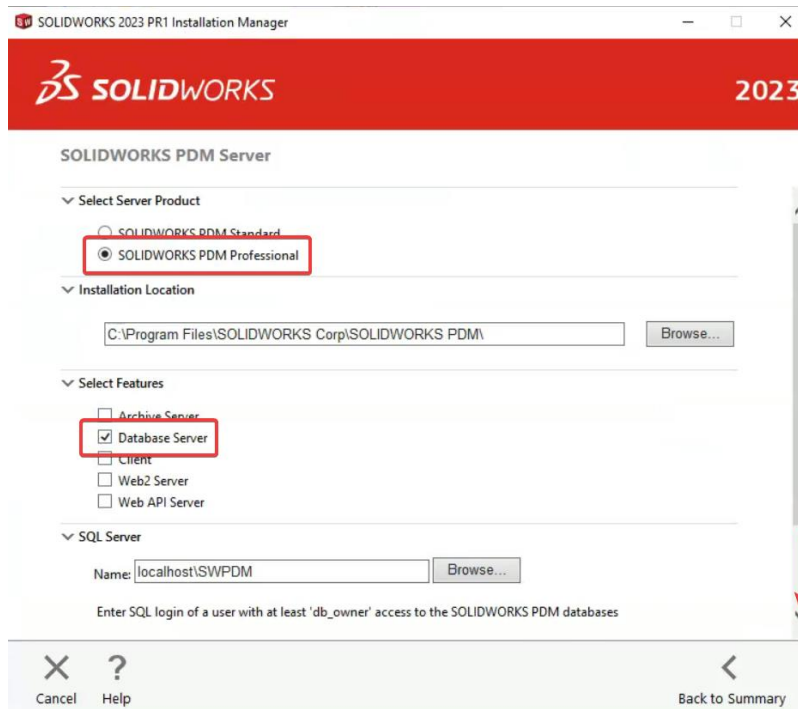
SOLIDWORKS 2023 PR1 Installation Manager

SOLIDWORKS

2023

SOLIDWORKS PDM Server

Select Server Product

SOLIDWORKS PDM Standard

SOLIDWORKS PDM Professional

Installation Location

C:\Program Files\SOLIDWORKS Corp\SOLIDWORKS PDM\

Browse...

Select Features

Archive Server

Database Server

Client

Web2 Server

Web API Server

SQL Server

Name: localhost\SWPDM

Browse...

Enter SQL login of a user with at least 'db_owner' access to the SOLIDWORKS PDM databases

Cancel

Help

Back to Summary